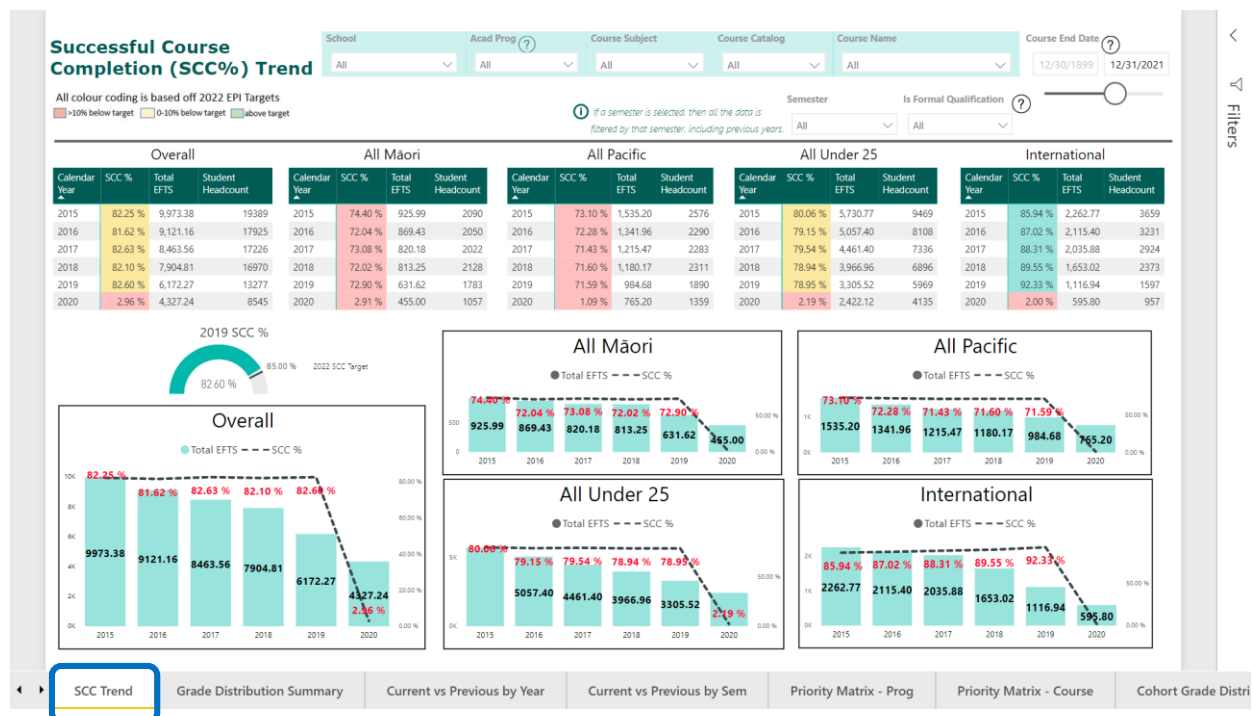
Successful Course Completion (SCC%) Trend

School
All

Acad Prog ?
All

Course Subject
All

Course Catalog
All

Course Name
All

Course End Date ?
12/30/1899
12/31/2021

All colour coding is based off 2022 EPI Targets
>10% below target
0-10% below target
above target

If a semester is selected, then all the data is filtered by that semester, including previous years.

Semester
All

Is Formal Qualification ?
All

Filters

Overall

| Calendar Year | SCC % | Total EFTS | Student Headcount |
|---|---|---|---|
| 2015 | 82.25 % | 9,973.38 | 19389 |
| 2016 | 81.62 % | 9,121.16 | 17925 |
| 2017 | 82.63 % | 8,463.56 | 17226 |
| 2018 | 82.10 % | 7,904.81 | 16970 |
| 2019 | 82.60 % | 6,172.27 | 13277 |
| 2020 | 2.96 % | 4,327.24 | 8545 |

All Māori

| Calendar Year | SCC % | Total EFTS | Student Headcount |
|---|---|---|---|
| 2015 | 74.40 % | 925.99 | 2090 |
| 2016 | 72.04 % | 869.43 | 2050 |
| 2017 | 73.08 % | 820.18 | 2022 |
| 2018 | 72.02 % | 813.25 | 2128 |
| 2019 | 72.90 % | 631.62 | 1783 |
| 2020 | 2.91 % | 455.00 | 1057 |

All Pacific

| Calendar Year | SCC % | Total EFTS | Student Headcount |
|---|---|---|---|
| 2015 | 73.10 % | 1,535.20 | 2576 |
| 2016 | 72.28 % | 1,341.96 | 2290 |
| 2017 | 71.43 % | 1,215.47 | 2283 |
| 2018 | 71.60 % | 1,180.17 | 2311 |
| 2019 | 71.59 % | 984.68 | 1890 |
| 2020 | 1.09 % | 765.20 | 1359 |

All Under 25

| Calendar Year | SCC % | Total EFTS | Student Headcount |
|---|---|---|---|
| 2015 | 80.06 % | 5,730.77 | 9469 |
| 2016 | 79.15 % | 5,057.40 | 8108 |
| 2017 | 79.54 % | 4,461.40 | 7336 |
| 2018 | 78.94 % | 3,966.96 | 6896 |
| 2019 | 78.95 % | 3,305.52 | 5969 |
| 2020 | 2.19 % | 2,422.12 | 4135 |

International

| Calendar Year | SCC % | Total EFTS | Student Headcount |
|---|---|---|---|
| 2015 | 85.94 % | 2,262.77 | 3659 |
| 2016 | 87.02 % | 2,115.40 | 3231 |
| 2017 | 88.31 % | 2,035.88 | 2924 |
| 2018 | 89.55 % | 1,653.02 | 2373 |
| 2019 | 92.33 % | 1,116.94 | 1597 |
| 2020 | 2.00 % | 595.80 | 957 |

2019 SCC %
82.60 %
85.00 %
2022 SCC Target

Overall
Total EFTS SCC %
10K 8K 6K 4K 2K 0K
80.00 % 60.00 % 40.00 % 20.00 % 0.00 %
82.25 % 81.62 % 82.63 % 82.10 % 82.60 % 2.96 %
9973.38 9121.16 8463.56 7904.81 6172.27 4327.24
2015 2016 2017 2018 2019 2020

All Māori
Total EFTS SCC %
500 0
50.00 % 0.00 %
74.40 % 72.04 % 73.08 % 72.02 % 72.90 %
925.99 869.43 820.18 813.25 631.62 455.00
2015 2016 2017 2018 2019 2020

All Pacific
Total EFTS SCC %
1K 0K
50.00 % 0.00 %
73.10 % 72.28 % 71.43 % 71.60 % 71.59 %
1535.20 1341.96 1215.47 1180.17 984.68 765.20
2015 2016 2017 2018 2019 2020

All Under 25
Total EFTS SCC %
5K 0K
50.00 % 0.00 %
80.06 % 79.15 % 79.54 % 78.94 % 78.95 % 2.19 %
5057.40 4461.40 3966.96 3305.52
2015 2016 2017 2018 2019 2020

International
Total EFTS SCC %
2K 1K 0K
50.00 % 0.00 %
85.94 % 87.02 % 88.31 % 89.55 % 92.33 %
2262.77 2115.40 2035.88 1653.02 1116.94 595.80
2015 2016 2017 2018 2019 2020

SCC Trend | Grade Distribution Summary | Current vs Previous by Year | Current vs Previous by Sem | Priority Matrix - Prog | Priority Matrix - Course | Cohort Grade Distri